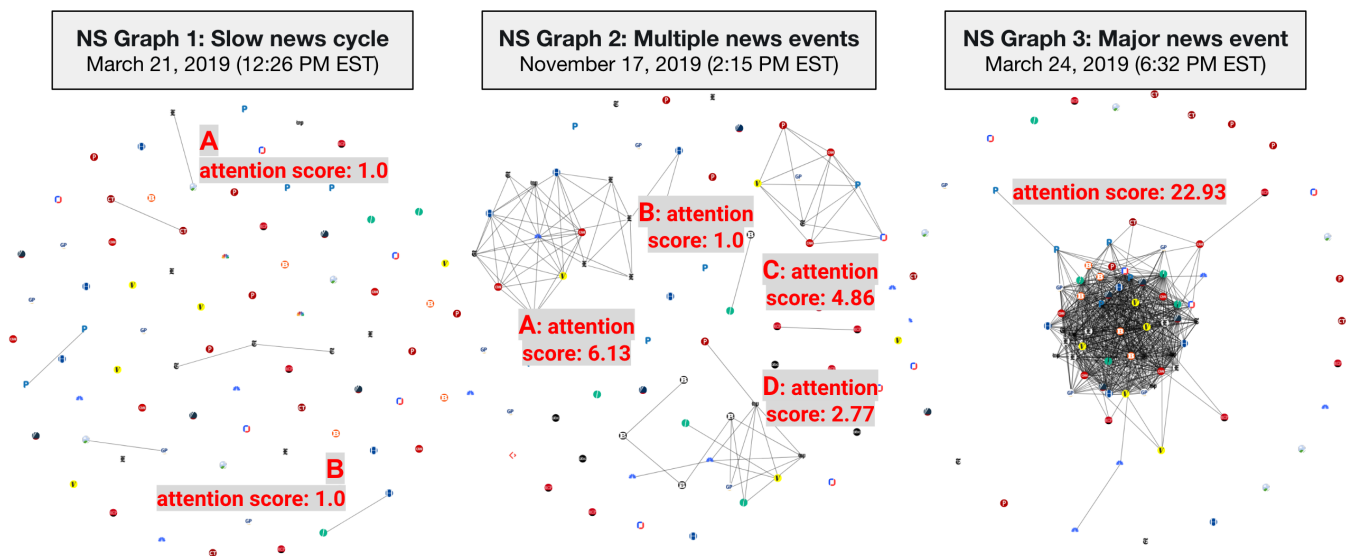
NS Graph 1: Slow news cycle
March 21, 2019 (12:26 PM EST)

A
attention score: 1.0

B
attention score: 1.0

NS Graph 2: Multiple news events
November 17, 2019 (2:15 PM EST)

B: attention score: 1.0

C: attention score: 4.86

A: attention score: 6.13

D: attention score: 2.77

NS Graph 3: Major news event
March 24, 2019 (6:32 PM EST)

attention score: 22.93